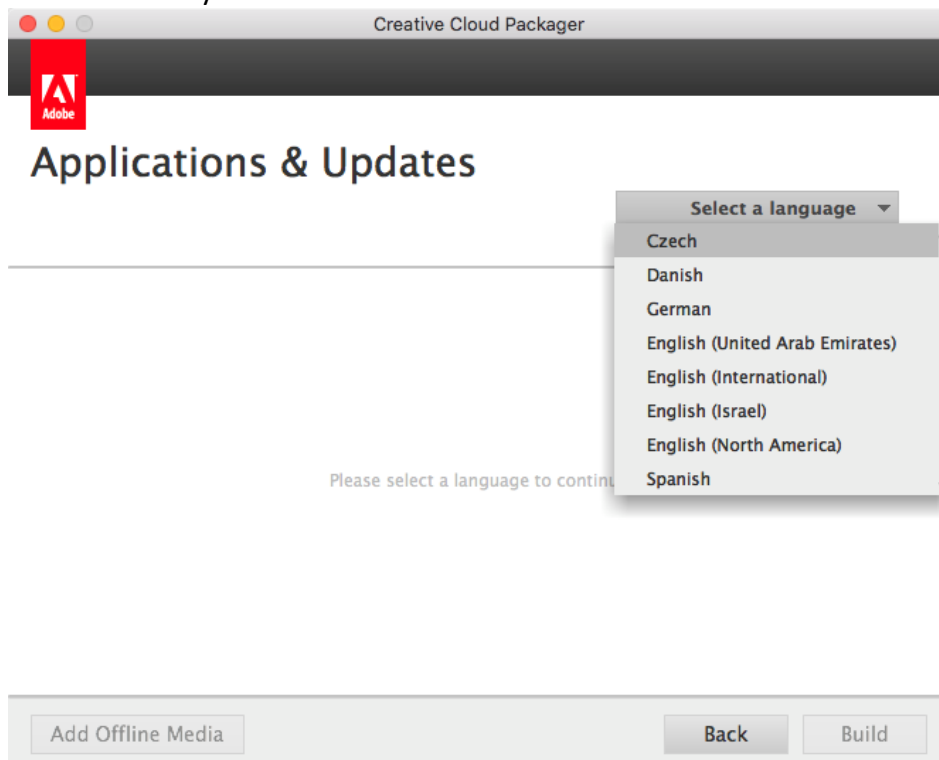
Creative Cloud Packager

Adobe

Applications & Updates

Select a language

Czech
Danish
German
English (United Arab Emirates)
English (International)
English (Israel)
English (North America)
Spanish

Please select a language to contin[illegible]

Add Offline Media

Back

Build